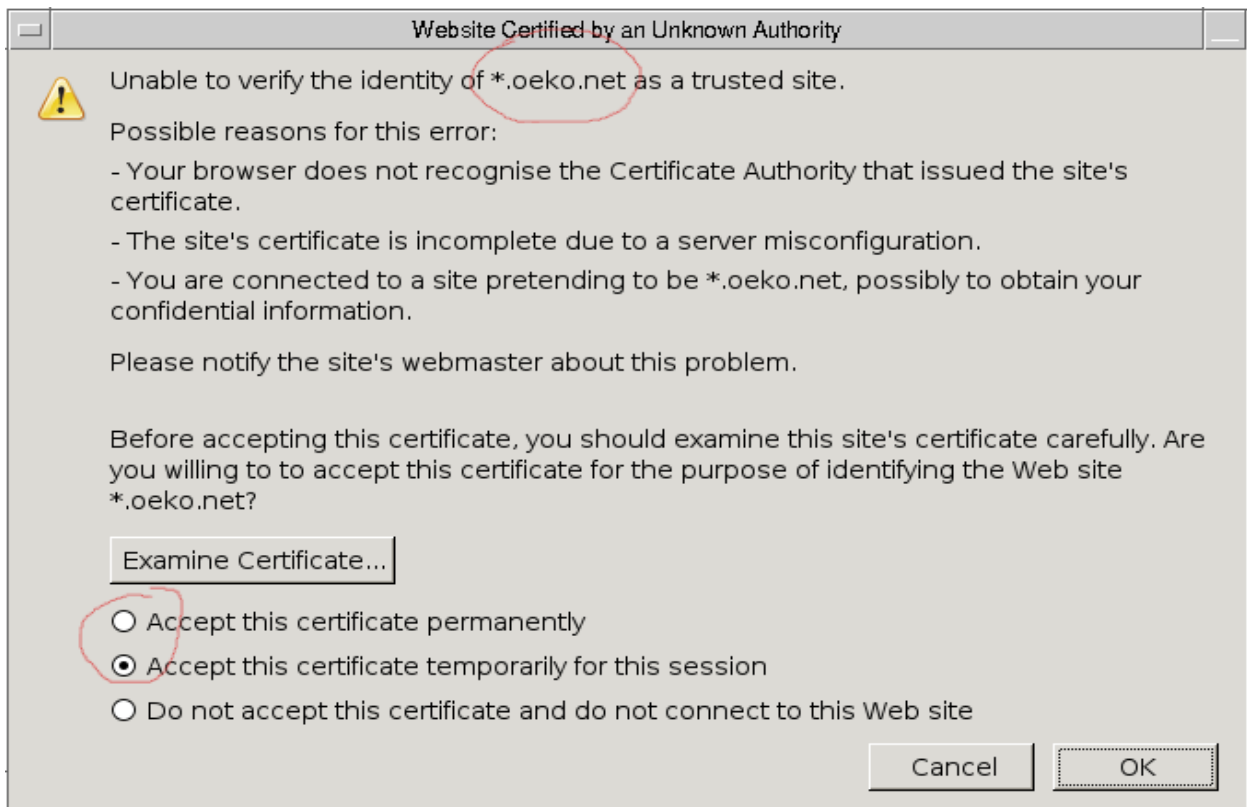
Website Certified by an Unknown Authority

Unable to verify the identity of *.oeko.net as a trusted site.

Possible reasons for this error:

- Your browser does not recognise the Certificate Authority that issued the site's certificate.

- The site's certificate is incomplete due to a server misconfiguration.

- You are connected to a site pretending to be *.oeko.net, possibly to obtain your confidential information.

Please notify the site's webmaster about this problem.

Before accepting this certificate, you should examine this site's certificate carefully. Are you willing to to accept this certificate for the purpose of identifying the Web site *.oeko.net?

Examine Certificate...

Accept this certificate permanently

Accept this certificate temporarily for this session

Do not accept this certificate and do not connect to this Web site

Cancel

OK